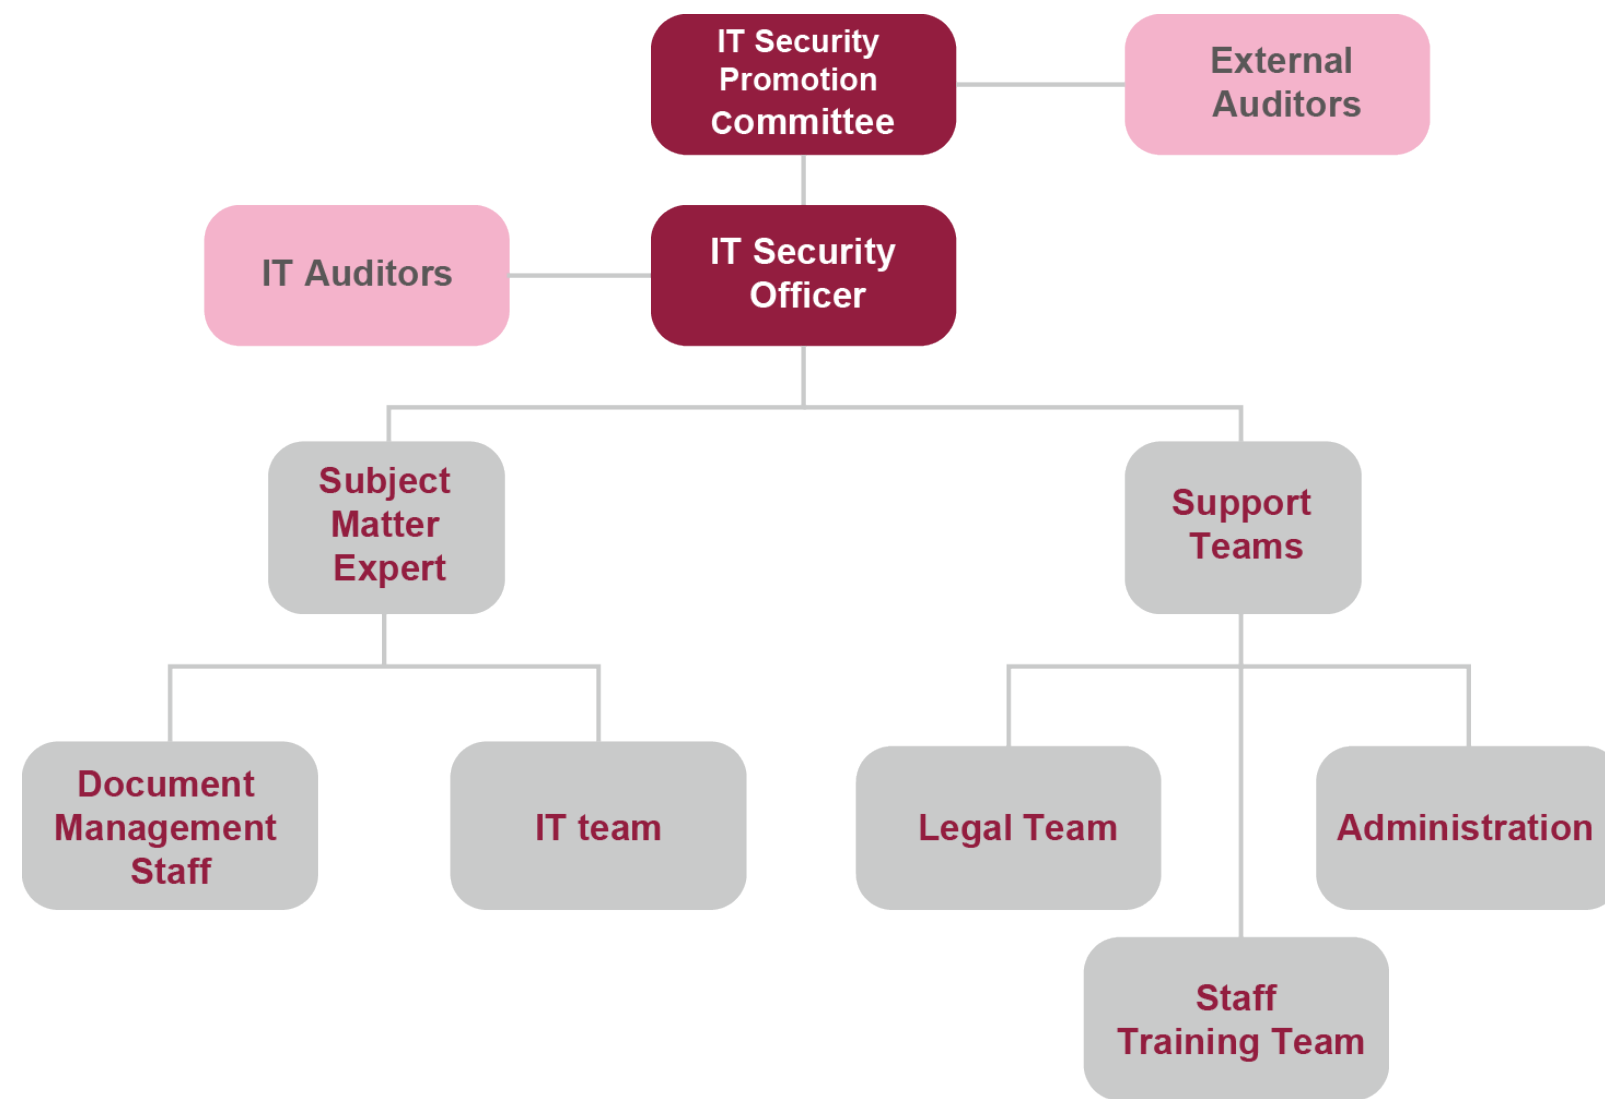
IT Security Promotion Committee

External Auditors

IT Auditors

IT Security Officer

Subject Matter Expert

Support Teams

Document Management Staff

IT team

Legal Team

Administration

Staff Training Team